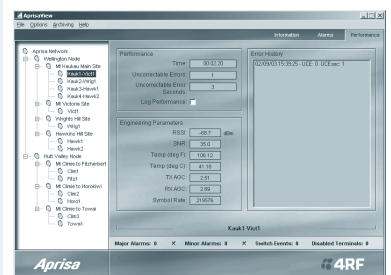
AprisaView

File Options Archiving Help

Information Alarms Performance

Aprisa Network
Wellington Node
Mt Kaukau Main Site
Kauk1-Vict1
Kauk2-Whgt
Kauk3-Hawk1
Kauk4-Hawk2
Mt Victoria Site
Vict1
Wrights Hill Site
Whgt1
Hawkins Hill Site
Hawk1
Hawk2
Hutt Valley Node
Mt Climie to Pitzherbert
Clim1
Pitz1
Mt Climie to Horokiwi
Clim2
Horo1
Mt Climie to Towai
Clim3
Towai1

Performance
Time: 00:02:20
Uncorrectable Errors: 1
Uncorrectable Errored Seconds: 3
Log Performance:

Error History
02/09/03 15:35:25 - UCE: 0 UCEsec: 1

Engineering Parameters
RSSI: -68.1 dBm
SNR: 35.0
Temp (deg F): 106.12
Temp (deg C): 41.18
Tx AGC: 2.51
Rx AGC: 2.89
Symbol Rate: 219576

Kauk1-Vict1

Major Alarms: 0 × Minor Alarms: 0 × Switch Events: 0 Disabled Terminals: 0

Aprisa

4RF